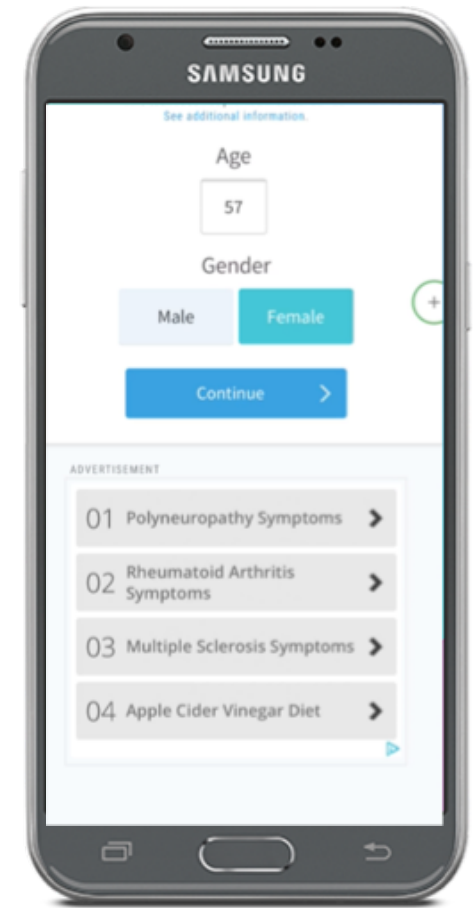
SAMSUNG

See additional information.

Age

57

Gender

Male

Female

Continue

ADVERTISEMENT

01 Polyneuropathy Symptoms

02 Rheumatoid Arthritis Symptoms

03 Multiple Sclerosis Symptoms

04 Apple Cider Vinegar Diet